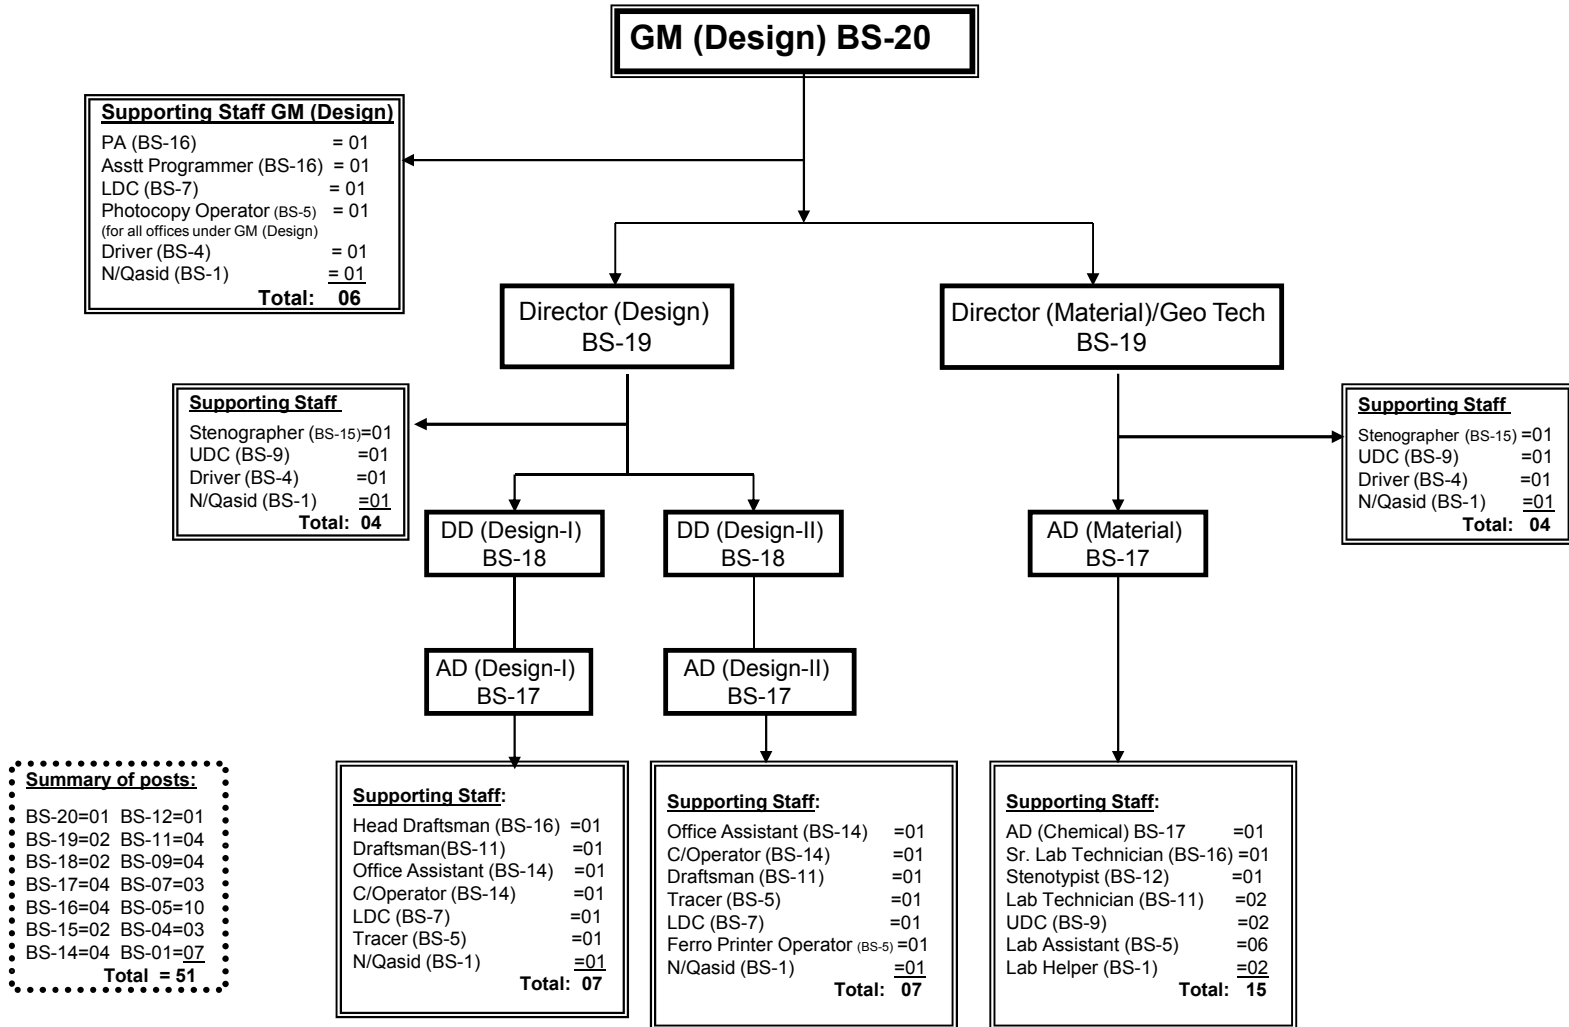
GM (Design) BS-20

Supporting Staff GM (Design)
PA (BS-16) = 01
Asstt Programmer (BS-16) = 01
LDC (BS-7) = 01
Photocopy Operator (BS-5) = 01
(for all offices under GM (Design)
Driver (BS-4) = 01
N/Qasid (BS-1) = 01
Total: 06

Director (Design) BS-19

Director (Material)/Geo Tech BS-19

Supporting Staff
Stenographer (BS-15)=01
UDC (BS-9) =01
Driver (BS-4) =01
N/Qasid (BS-1) =01
Total: 04

Supporting Staff
Stenographer (BS-15) =01
UDC (BS-9) =01
Driver (BS-4) =01
N/Qasid (BS-1) =01
Total: 04

DD (Design-I) BS-18

DD (Design-II) BS-18

AD (Material) BS-17

AD (Design-I) BS-17

AD (Design-II) BS-17

Summary of posts:
BS-20=01 BS-12=01
BS-19=02 BS-11=04
BS-18=02 BS-09=04
BS-17=04 BS-07=03
BS-16=04 BS-05=10
BS-15=02 BS-04=03
BS-14=04 BS-01=07
Total = 51

Supporting Staff:
Head Draftsman (BS-16) =01
Draftsman(BS-11) =01
Office Assistant (BS-14) =01
C/Operator (BS-14) =01
LDC (BS-7) =01
Tracer (BS-5) =01
N/Qasid (BS-1) =01
Total: 07

Supporting Staff:
Office Assistant (BS-14) =01
C/Operator (BS-14) =01
Draftsman (BS-11) =01
Tracer (BS-5) =01
LDC (BS-7) =01
Ferro Printer Operator (BS-5) =01
N/Qasid (BS-1) =01
Total: 07

Supporting Staff:
AD (Chemical) BS-17 =01
Sr. Lab Technician (BS-16) =01
Stenotypist (BS-12) =01
Lab Technician (BS-11) =02
UDC (BS-9) =02
Lab Assistant (BS-5) =06
Lab Helper (BS-1) =02
Total: 15